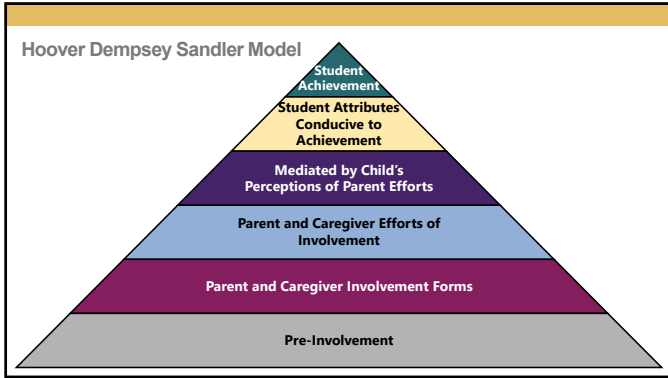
Hoover Dempsey Sandler Model

Student Achievement

Student Attributes Conducive to Achievement

Mediated by Child's Perceptions of Parent Efforts

Parent and Caregiver Efforts of Involvement

Parent and Caregiver Involvement Forms

Pre-Involvement